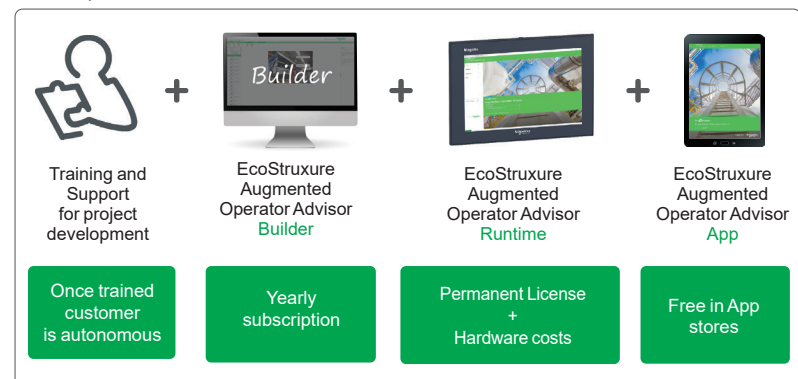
Builder

+

+

+

Training and Support for project development

EcoStruxure Augmented Operator Advisor Builder

EcoStruxure Augmented Operator Advisor Runtime

EcoStruxure Augmented Operator Advisor App

Once trained customer is autonomous

Yearly subscription

Permanent License + Hardware costs

Free in App stores